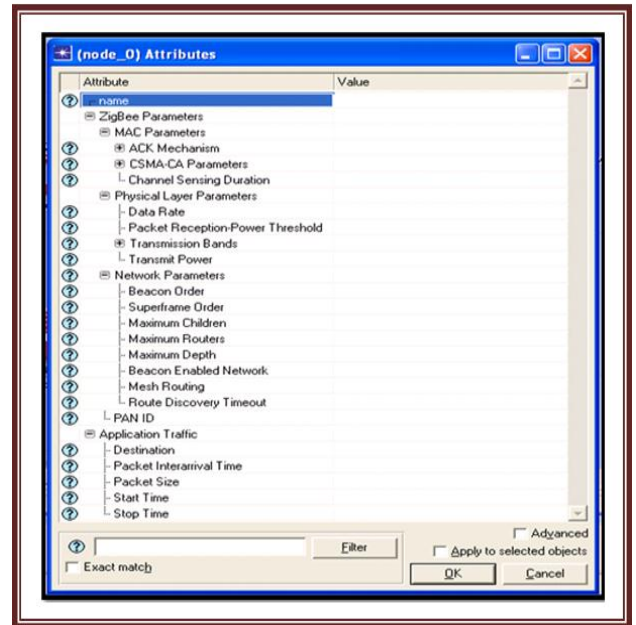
(node_0) Attributes

| Attribute | Value |
|---|---|
| name | |
| ZigBee Parameters | |
| MAC Parameters | |
| ACK Mechanism | |
| CSMA-CA Parameters | |
| Channel Sensing Duration | |
| Physical Layer Parameters | |
| Data Rate | |
| Packet Reception-Power Threshold | |
| Transmission Bands | |
| Transmit Power | |
| Network Parameters | |
| Beacon Order | |
| Superframe Order | |
| Maximum Children | |
| Maximum Routers | |
| Maximum Depth | |
| Beacon Enabled Network | |
| Mesh Routing | |
| Route Discovery Timeout | |
| PAN ID | |
| Application Traffic | |
| Destination | |
| Packet Interarrival Time | |
| Packet Size | |
| Start Time | |
| Stop Time | |

Filter
Advanced
Apply to selected objects
Exact match
OK
Cancel